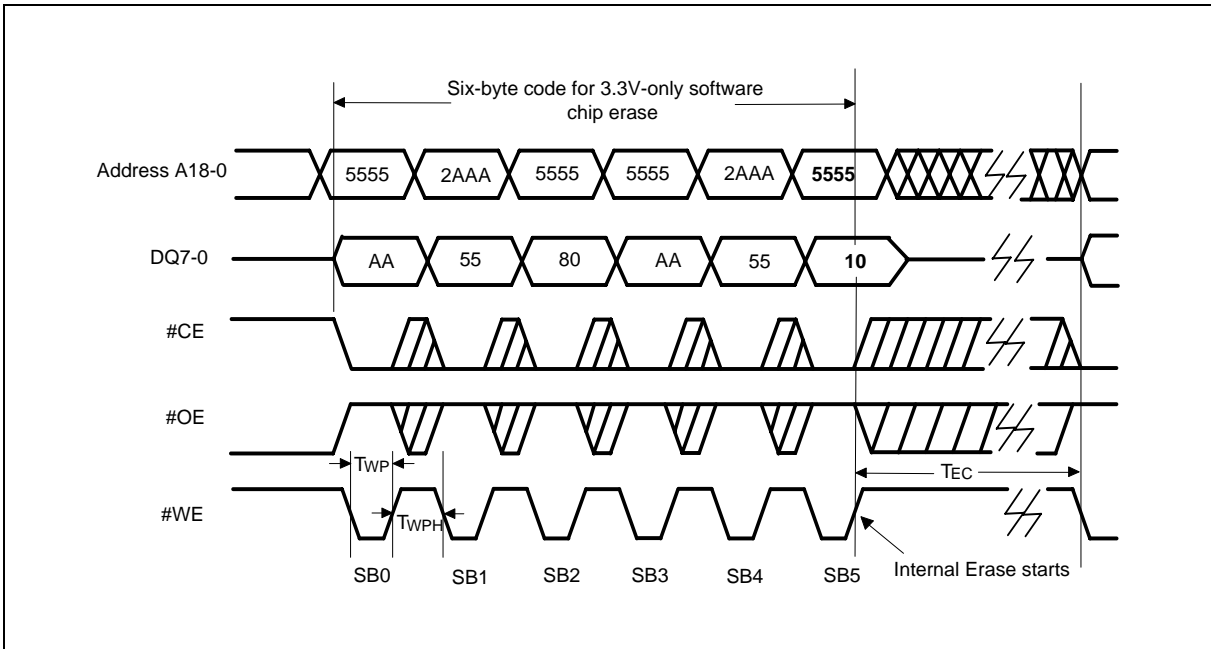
Six-byte code for 3.3V-only software chip erase

Address A18-0

5555

2AAA

5555

5555

2AAA

5555

DQ7-0

AA

55

80

AA

55

10

#CE

#OE

TWP

TEC

#WE

TWPH

SB0

SB1

SB2

SB3

SB4

SB5

Internal Erase starts